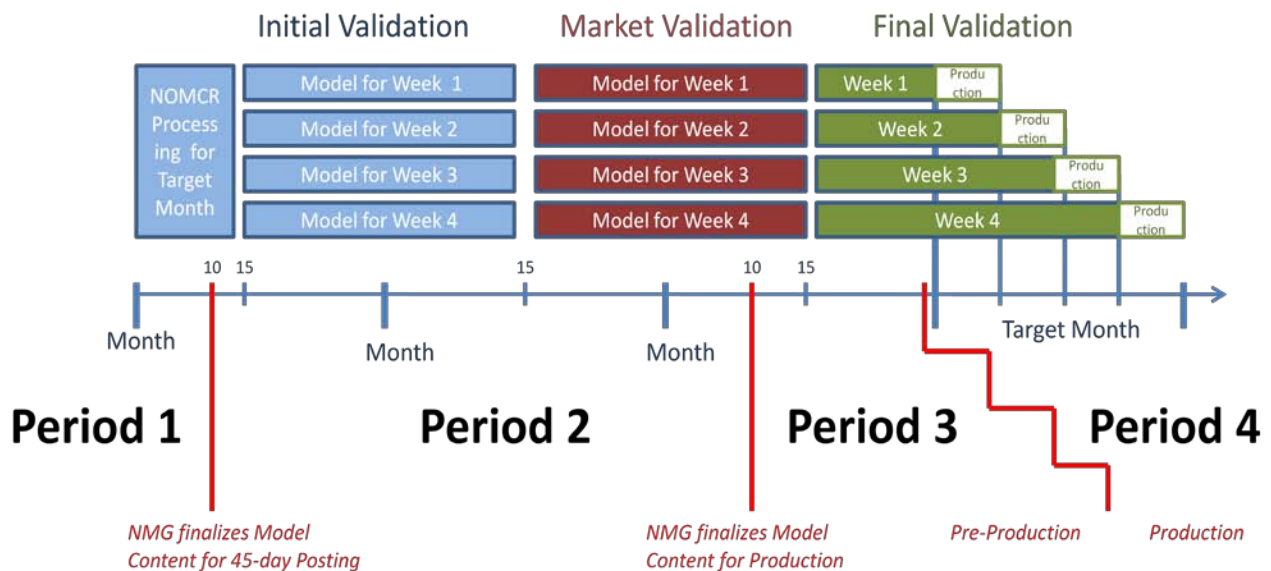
Initial Validation

Market Validation

Final Validation

NOMCR Processing for Target Month

Model for Week 1

Model for Week 2

Model for Week 3

Model for Week 4

Model for Week 1

Model for Week 2

Model for Week 3

Model for Week 4

Week 1

Production

Week 2

Production

Week 3

Production

Week 4

Production

10 15 15 10 15

Month

Month

Month

Target Month

Period 1

Period 2

Period 3

Period 4

NMG finalizes Model Content for 45-day Posting

NMG finalizes Model Content for Production

Pre-Production

Production